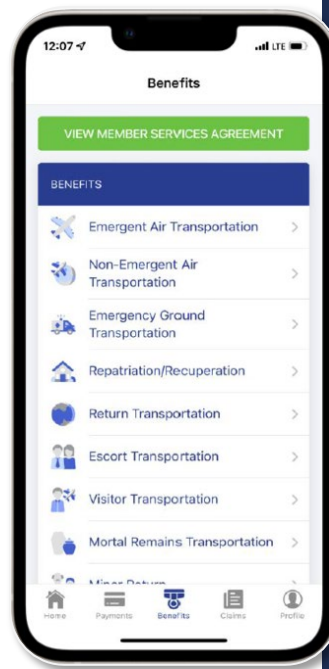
12:07 LTE

Benefits

VIEW MEMBER SERVICES AGREEMENT

BENEFITS

Emergent Air Transportation

Non-Emergent Air Transportation

Emergency Ground Transportation

Repatriation/Recuperation

Return Transportation

Escort Transportation

Visitor Transportation

Mortal Remains Transportation

Minor Return

Home Payments Benefits Claims Profile